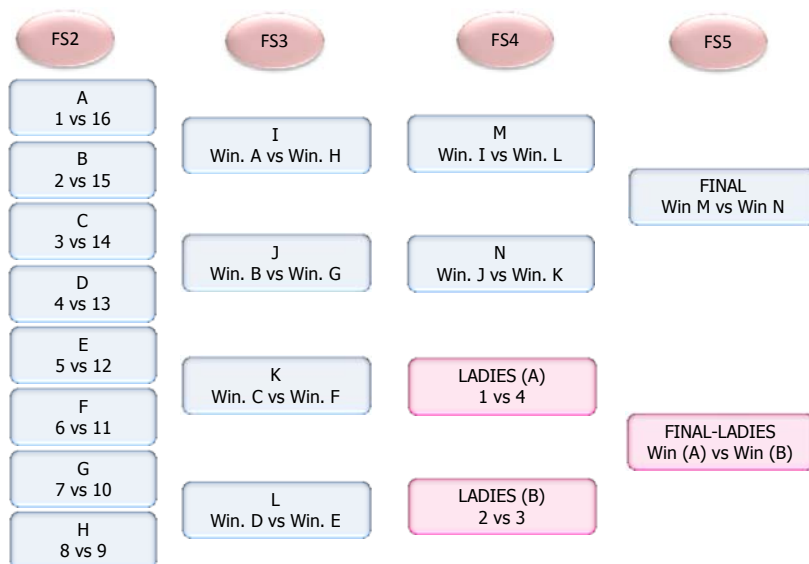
FS2

A
1 vs 16

B
2 vs 15

C
3 vs 14

D
4 vs 13

E
5 vs 12

F
6 vs 11

G
7 vs 10

H
8 vs 9

FS3

I
Win. A vs Win. H

J
Win. B vs Win. G

K
Win. C vs Win. F

L
Win. D vs Win. E

FS4

M
Win. I vs Win. L

N
Win. J vs Win. K

LADIES (A)
1 vs 4

LADIES (B)
2 vs 3

FS5

FINAL
Win M vs Win N

FINAL-LADIES
Win (A) vs Win (B)